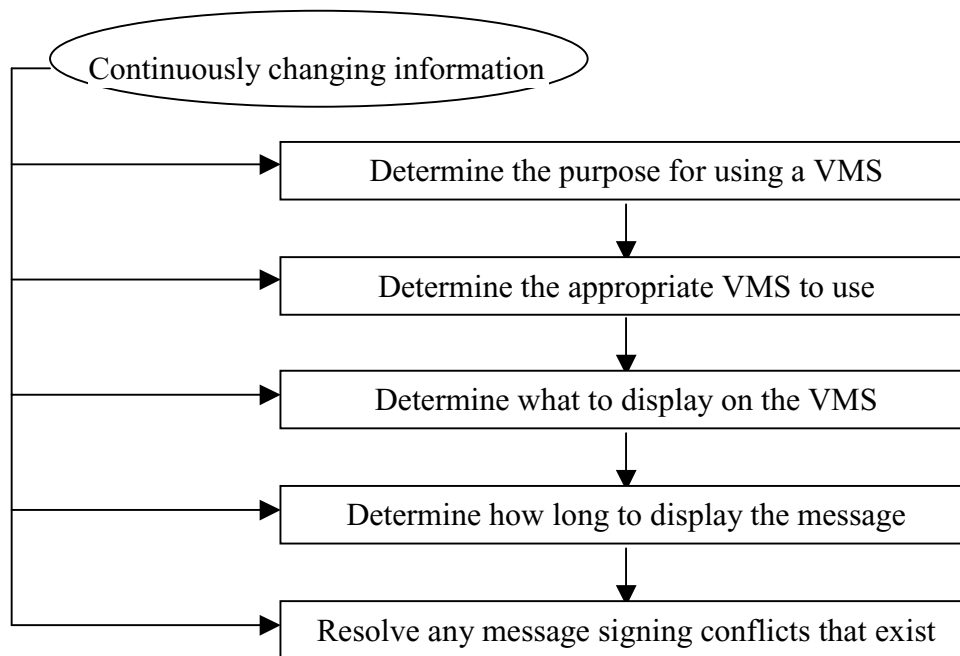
Continuously changing information

Determine the purpose for using a VMS

Determine the appropriate VMS to use

Determine what to display on the VMS

Determine how long to display the message

Resolve any message signing conflicts that exist